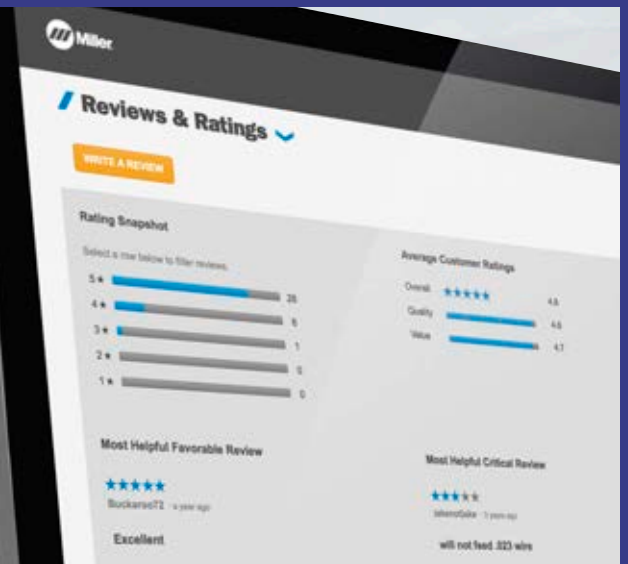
Miller

Reviews & Ratings

WRITE A REVIEW

Rating Snapshot

Select a row below to filter reviews.

5★ 26
4★ 6
3★ 1
2★ 0
1★ 0

Average Customer Ratings

Overall ★★★★★ 4.8
Quality 4.8
Value 4.7

Most Helpful Favorable Review

★★★★★
Buckarso72 · a year ago

Excellent

Most Helpful Critical Review

★★★★★
JohnnyGale · 1 years ago

will not feed .023 wire